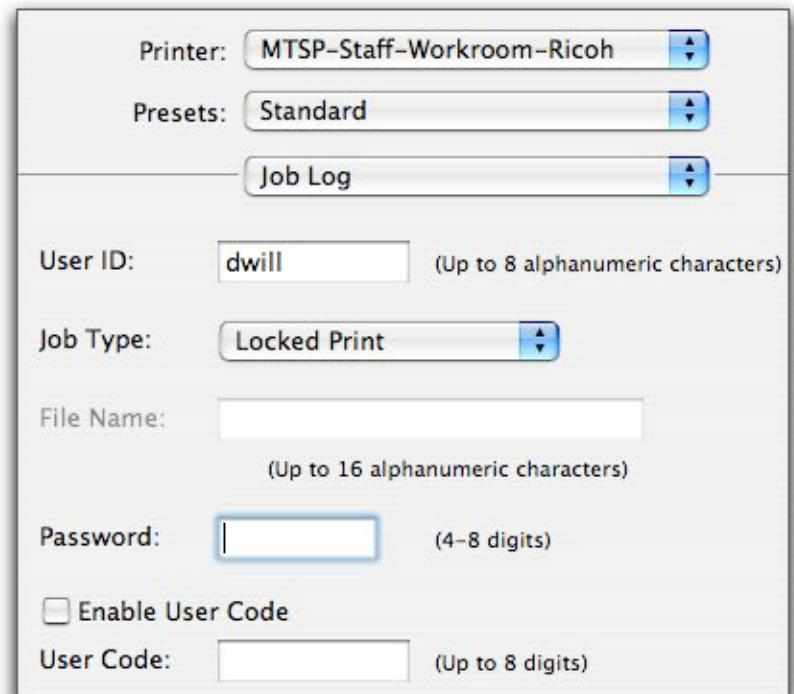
Printer: MTSP-Staff-Workroom-Ricoh

Presets: Standard

Job Log

User ID: dwill (Up to 8 alphanumeric characters)

Job Type: Locked Print

File Name:

(Up to 16 alphanumeric characters)

Password: (4-8 digits)

Enable User Code

User Code: (Up to 8 digits)